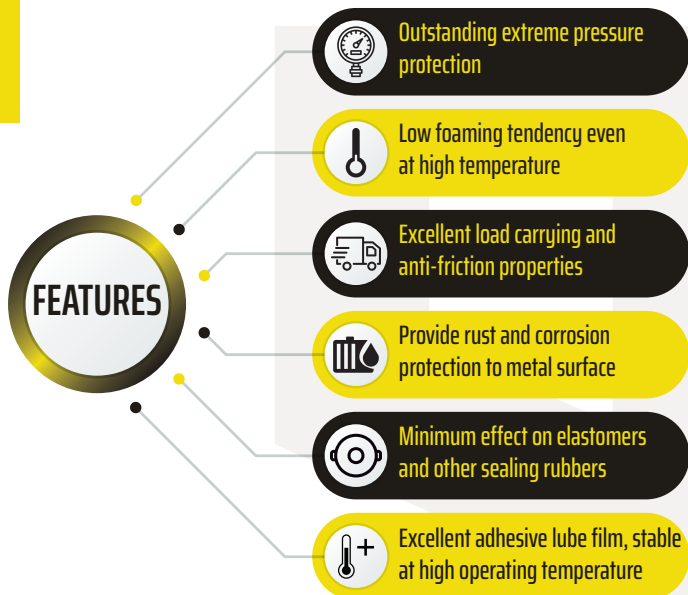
FEATURES

Outstanding extreme pressure protection

Low foaming tendency even at high temperature

Excellent load carrying and anti-friction properties

Provide rust and corrosion protection to metal surface

Minimum effect on elastomers and other sealing rubbers

Excellent adhesive lube film, stable at high operating temperature